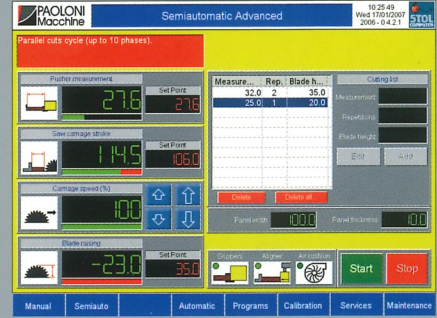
PAOLONI Macchine

Semiautomatic Advanced

10:25:49
Wed 17/01/2007
2006 - 0.4.2.1

STOL COMPUTER

Parallel cuts cycle (up to 10 phases).

Pusher measurement

27.6

Set Point

27.6

Saw carriage stroke

114.5

Set Point

106.0

Carriage speed (%)

100

Blade raising

-23.0

Set Point

35.0

| Measure... | Rep. | Blade h... |
|---|---|---|
| 32.0 | 2 | 35.0 |
| 25.0 | 1 | 20.0 |

Delete

Delete all

Cutting list

Measurement

Repetitions

Blade height

Edit

Add

Panel width

100.0

Panel thickness

10.0

Grippers

Aligner

Air cushion

Start

Stop

Manual

Semiauto

Automatic

Programs

Calibration

Services

Maintenance